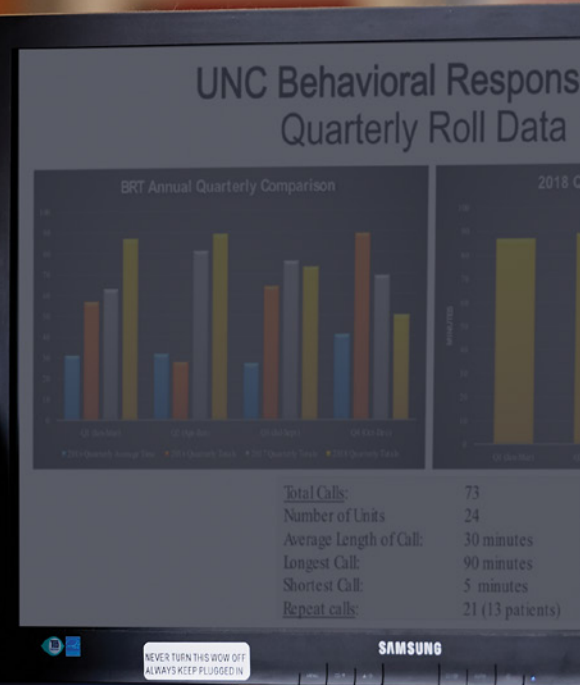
UNC Behavioral Respons
Quarterly Roll Data

BRT Annual Quarterly Comparison

2018 C

Total Calls: 73
Number of Units 24
Average Length of Call: 30 minutes
Longest Call: 90 minutes
Shortest Call: 5 minutes
Repeat calls: 21 (13 patients)

NEVER TURN THIS WOW OFF
ALWAYS KEEP PLUGGED IN

SAMSUNG